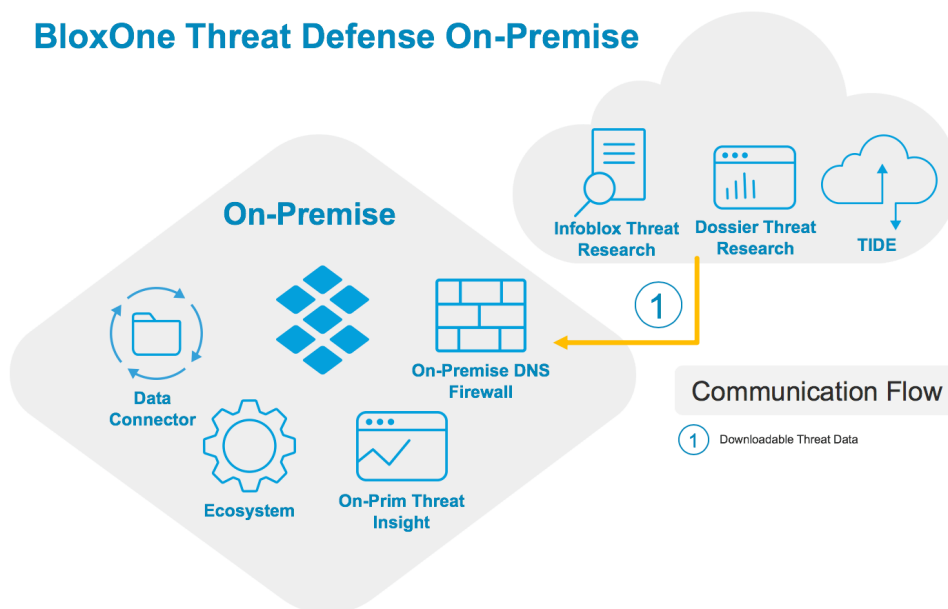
BloxOne Threat Defense On-Premise

Infoblox Threat Research

Dossier Threat Research

TIDE

1

On-Premise

On-Premise DNS Firewall

Data Connector

Ecosystem

On-Prim Threat Insight

Communication Flow

1 Downloadable Threat Data